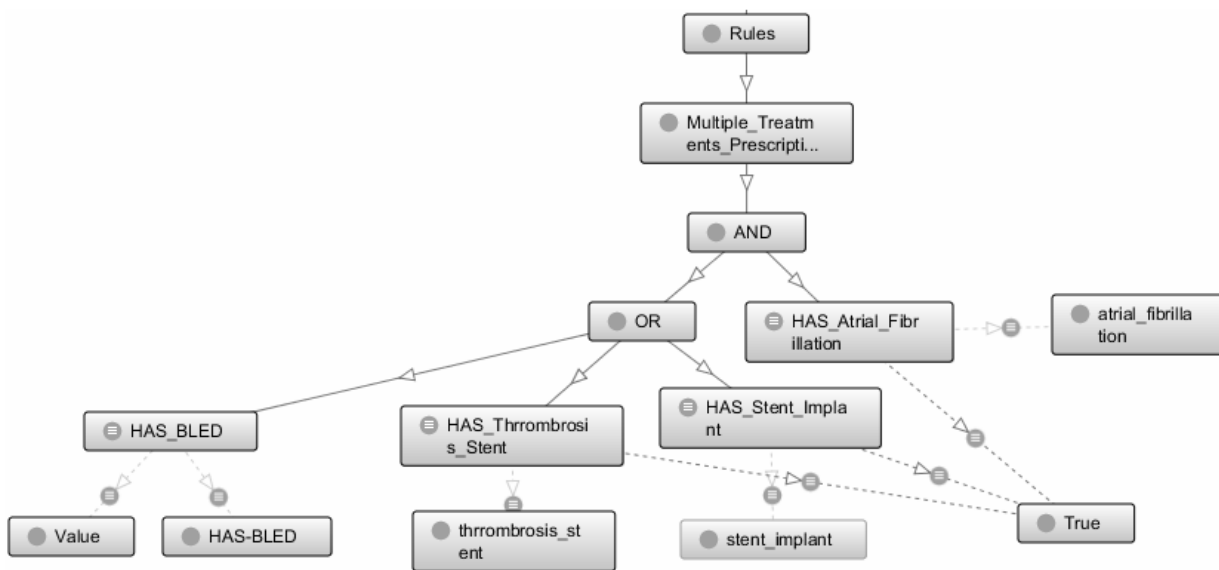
Rules

Multiple_Treatments_Prescripti...

AND

OR

HAS_Atrial_Fibrillation

atrial_fibrillation

HAS_BLED

HAS_Thrrombrosis_Stent

HAS_Stent_Implant

Value

HAS-BLED

thrrombrosis_stent

stent_implant

True